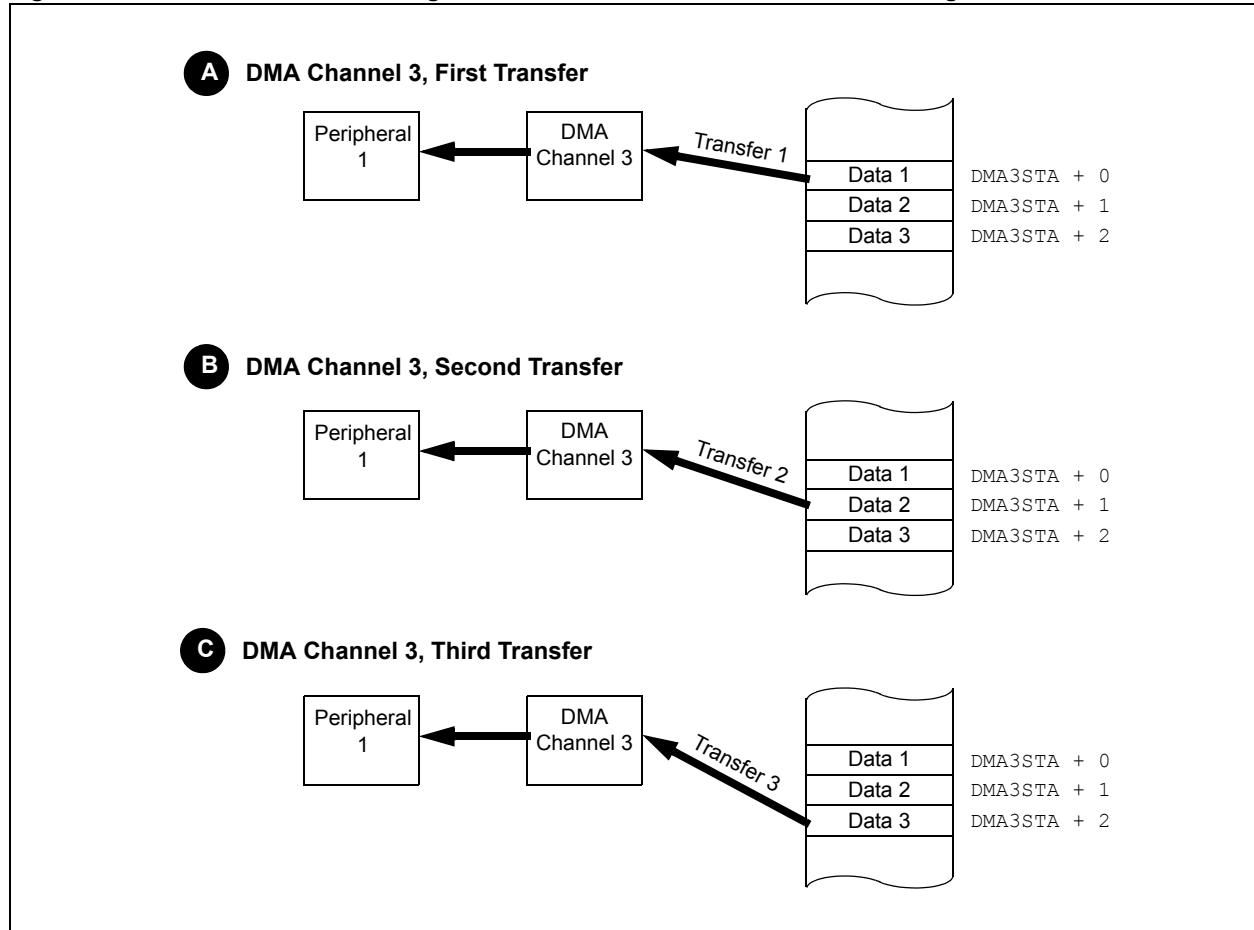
A DMA Channel 3, First Transfer

Peripheral 1

DMA Channel 3

Transfer 1

Data 1 DMA3STA + 0
Data 2 DMA3STA + 1
Data 3 DMA3STA + 2

B DMA Channel 3, Second Transfer

Peripheral 1

DMA Channel 3

Transfer 2

Data 1 DMA3STA + 0
Data 2 DMA3STA + 1
Data 3 DMA3STA + 2

C DMA Channel 3, Third Transfer

Peripheral 1

DMA Channel 3

Transfer 3

Data 1 DMA3STA + 0
Data 2 DMA3STA + 1
Data 3 DMA3STA + 2